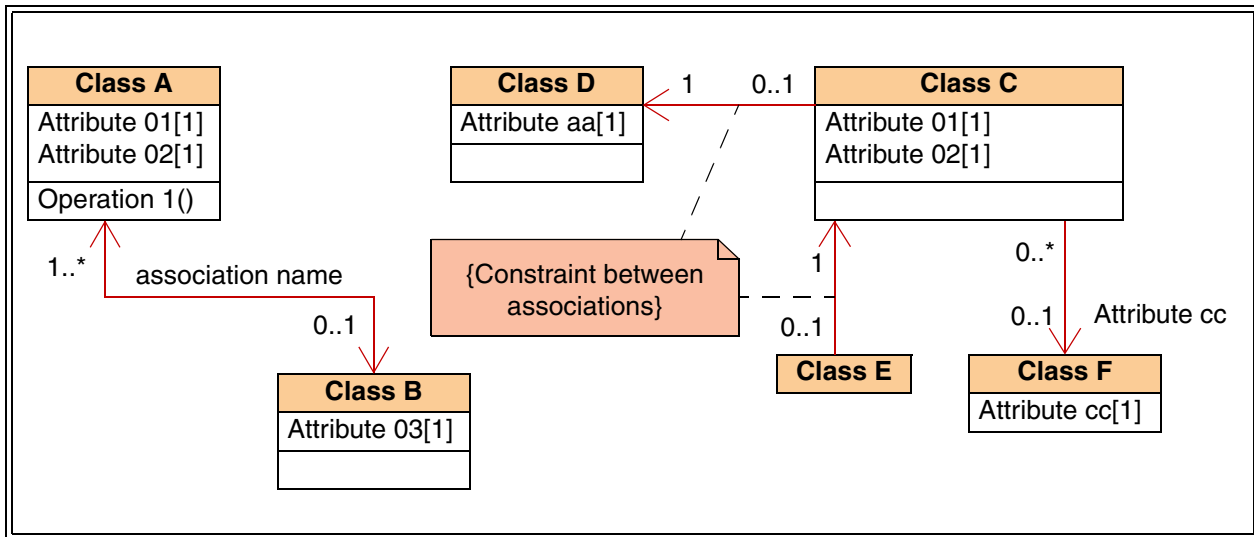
Class A
Attribute 01[1]
Attribute 02[1]
Operation 1()

1..*
association name
0..1

Class B
Attribute 03[1]

Class D
Attribute aa[1]

1
0..1

Class C
Attribute 01[1]
Attribute 02[1]

{Constraint between associations}

1
0..1

Class E

0..*
0..1
Attribute cc

Class F
Attribute cc[1]